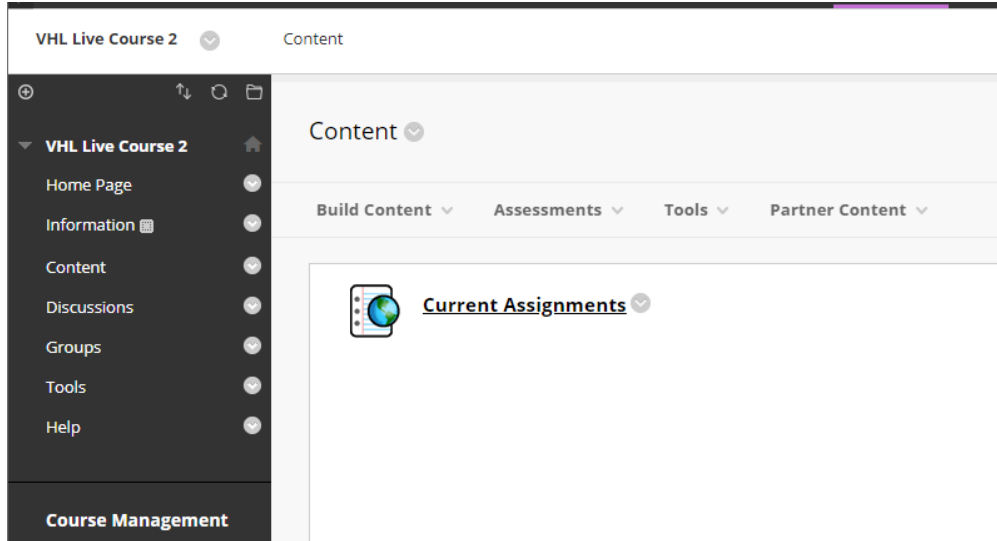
VHL Live Course 2

Content

VHL Live Course 2

Home Page

Information

Content

Discussions

Groups

Tools

Help

Course Management

Content

Build Content

Assessments

Tools

Partner Content

Current Assignments